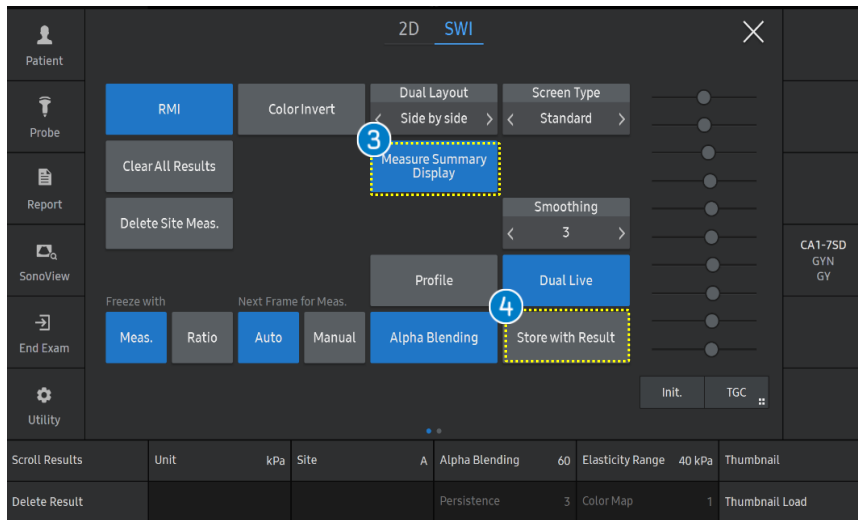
Patient
Probe
Report
SonoView
End Exam
Utility

2D SWI

RMI
Color Invert
Dual Layout
Side by side
Screen Type
Standard
3
Measure Summary Display
Clear All Results
Delete Site Meas.
Smoothing
3
Profile
Dual Live
Freeze with
Next Frame for Meas.
4
Meas.
Ratio
Auto
Manual
Alpha Blending
Store with Result
Init.
TGC

CA1-7SD
GYN
GY

| Scroll Results | Unit kPa | Site A | Alpha Blending 60 | Elasticity Range 40 kPa | Thumbnail |
|---|---|---|---|---|---|
| Delete Result | | | Persistence 3 | Color Map 1 | Thumbnail Load |